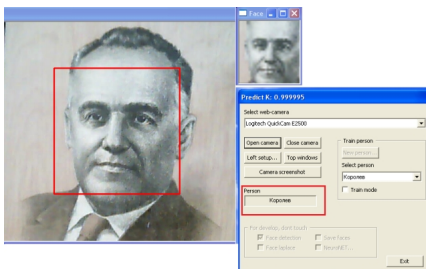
Face

Predict K: 0.999995

Select web-camera

Logitech QuickCam E2500

Open camera
Close camera
Left setup...
Top windows
Camera screenshot

Train person
New person
Select person
Королев
Train mode

Person
Королев

For develop, dont touch
Face detection
Save faces
Face lighter
NeuroNET...

Exit